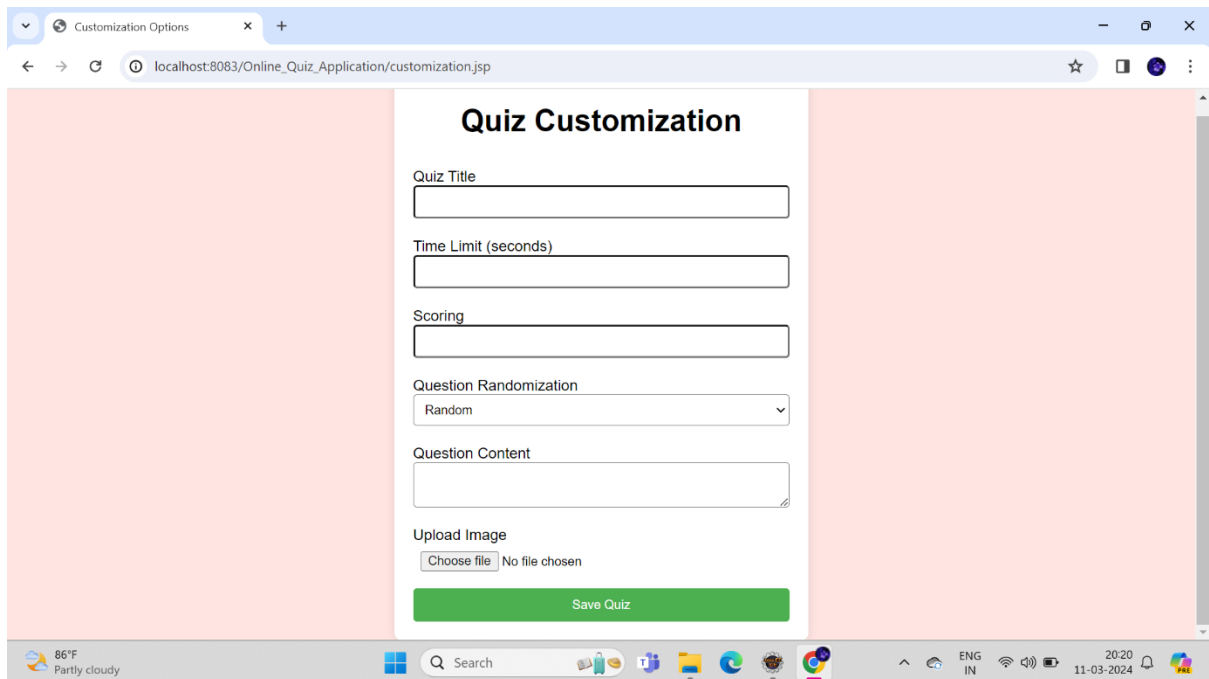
Customization Options

localhost:8083/Online_Quiz_Application/customization.jsp

Quiz Customization

Quiz Title

Time Limit (seconds)

Scoring

Question Randomization

Random

Question Content

Upload Image

Choose file No file chosen

Save Quiz

86°F
Partly cloudy

Search

ENG
IN

20:20
11-03-2024